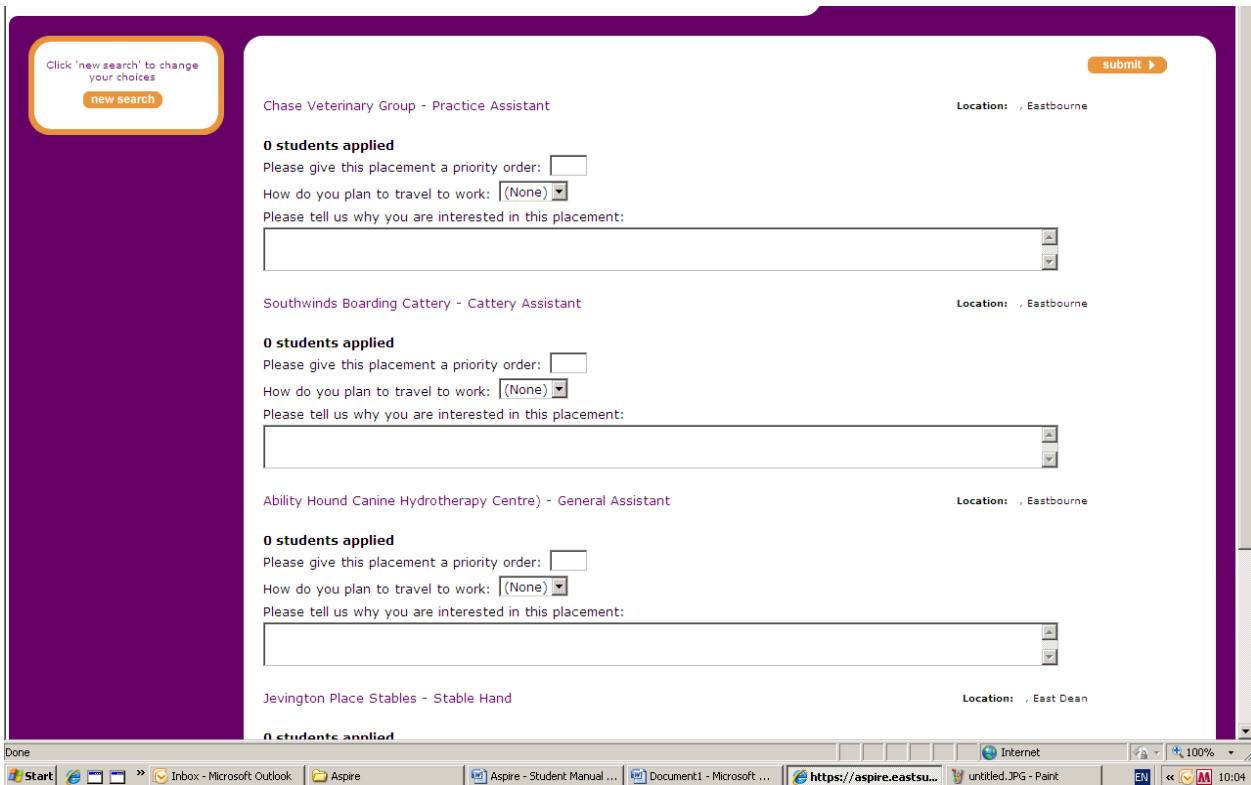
Click 'new search' to change your choices

new search

submit

Chase Veterinary Group - Practice Assistant

Location: , Eastbourne

0 students applied

Please give this placement a priority order:

How do you plan to travel to work: (None)

Please tell us why you are interested in this placement:

Southwinds Boarding Cattery - Cattery Assistant

Location: , Eastbourne

0 students applied

Please give this placement a priority order:

How do you plan to travel to work: (None)

Please tell us why you are interested in this placement:

Ability Hound Canine Hydrotherapy Centre) - General Assistant

Location: , Eastbourne

0 students applied

Please give this placement a priority order:

How do you plan to travel to work: (None)

Please tell us why you are interested in this placement:

Jevington Place Stables - Stable Hand

Location: , East Dean

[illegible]

Done

Internet

100%

Start

Inbox - Microsoft Outlook

Aspire

Aspire - Student Manual ...

Document1 - Microsoft ...

https://aspire.eastsu...

untitled.JPG - Paint

EN

10:04